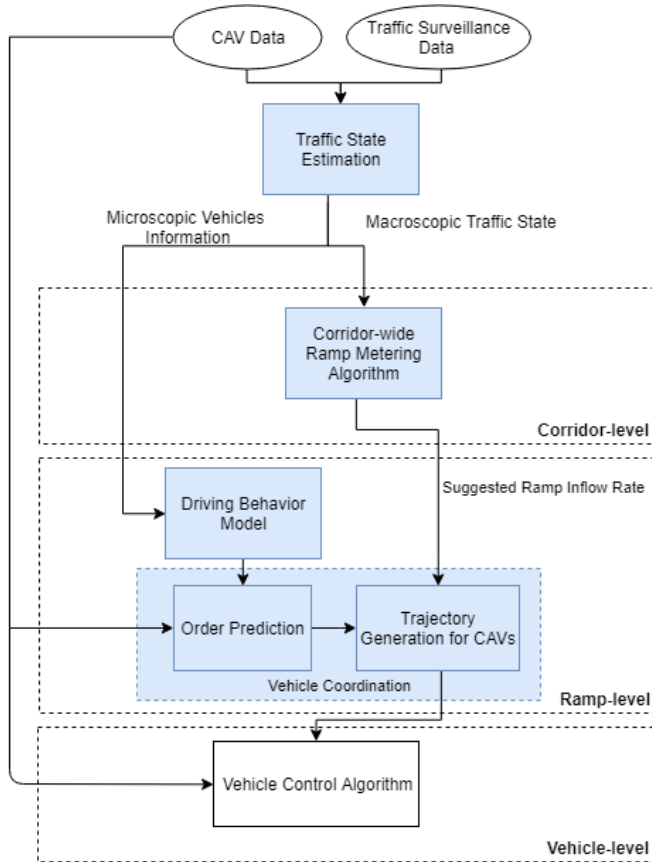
CAV Data

Traffic Surveillance Data

Traffic State Estimation

Microscopic Vehicles Information

Macroscopic Traffic State

Corridor-wide Ramp Metering Algorithm

Corridor-level

Suggested Ramp Inflow Rate

Driving Behavior Model

Order Prediction

Trajectory Generation for CAVs

Vehicle Coordination

Ramp-level

Vehicle Control Algorithm

Vehicle-level